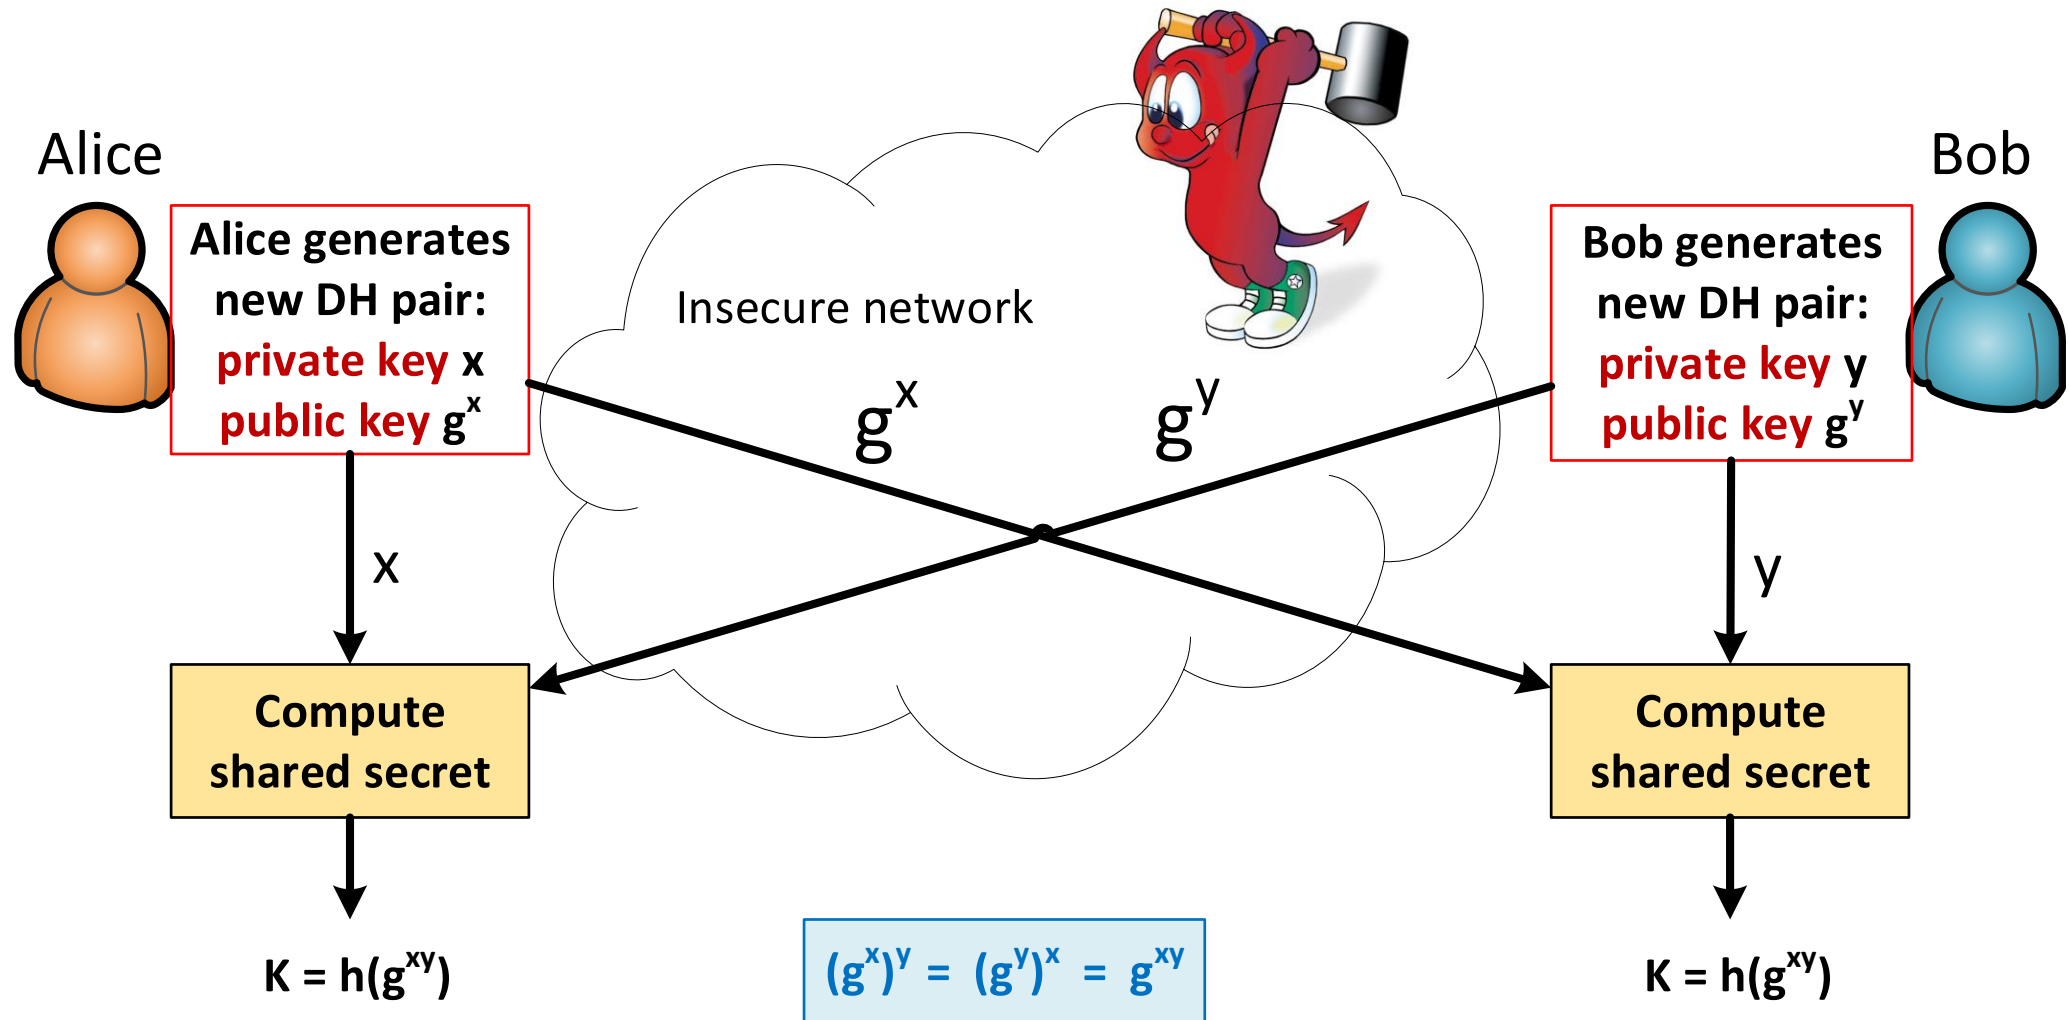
Alice

Alice generates new DH pair: private key x public key $g^x$

Insecure network

Bob

Bob generates new DH pair: private key y public key $g^y$

$g^x$

$g^y$

x

y

Compute shared secret

Compute shared secret

$K = h(g^{xy})$

$(g^x)^y = (g^y)^x = g^{xy}$

$K = h(g^{xy})$